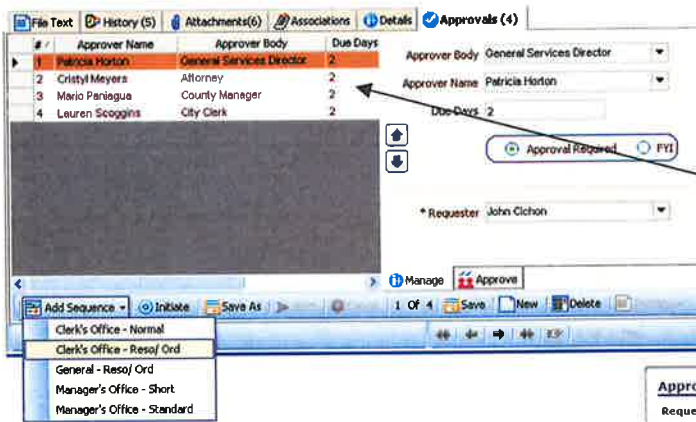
File Text | History (5) | Attachments(6) | Associations | Details | Approvals (4)

| # | Approver Name | Approver Body | Due Days |
|---|---|---|---|
| 1 | Patricia Horton | General Services Director | 2 |
| 2 | Cristyl Meyers | Attorney | 2 |
| 3 | Mario Paniagua | County Manager | 2 |
| 4 | Lauren Scoggins | City Clerk | 2 |

Approver Body General Services Director
Approver Name Patricia Horton
Due Days 2
Approval Required FYI
* Requester John Cichon

Manage Approve

Add Sequence Initiate Save As 1 Of 4 Save New Delete

Clerk's Office - Normal
Clerk's Office - Reso/ Ord
General - Reso/ Ord
Manager's Office - Short
Manager's Office - Standard

Appro
Reque